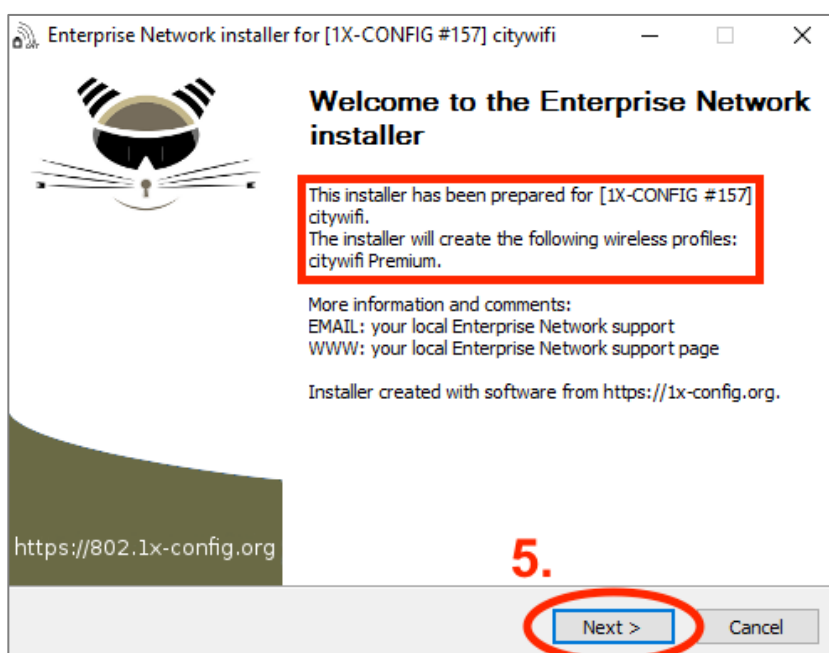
Enterprise Network installer for [1X-CONFIG #157] citywifi

Welcome to the Enterprise Network installer

This installer has been prepared for [1X-CONFIG #157] citywifi.
The installer will create the following wireless profiles: citywifi Premium.

More information and comments:
EMAIL: your local Enterprise Network support
WWW: your local Enterprise Network support page

Installer created with software from https://1x-config.org.

https://802.1x-config.org

5.

Next >

Cancel